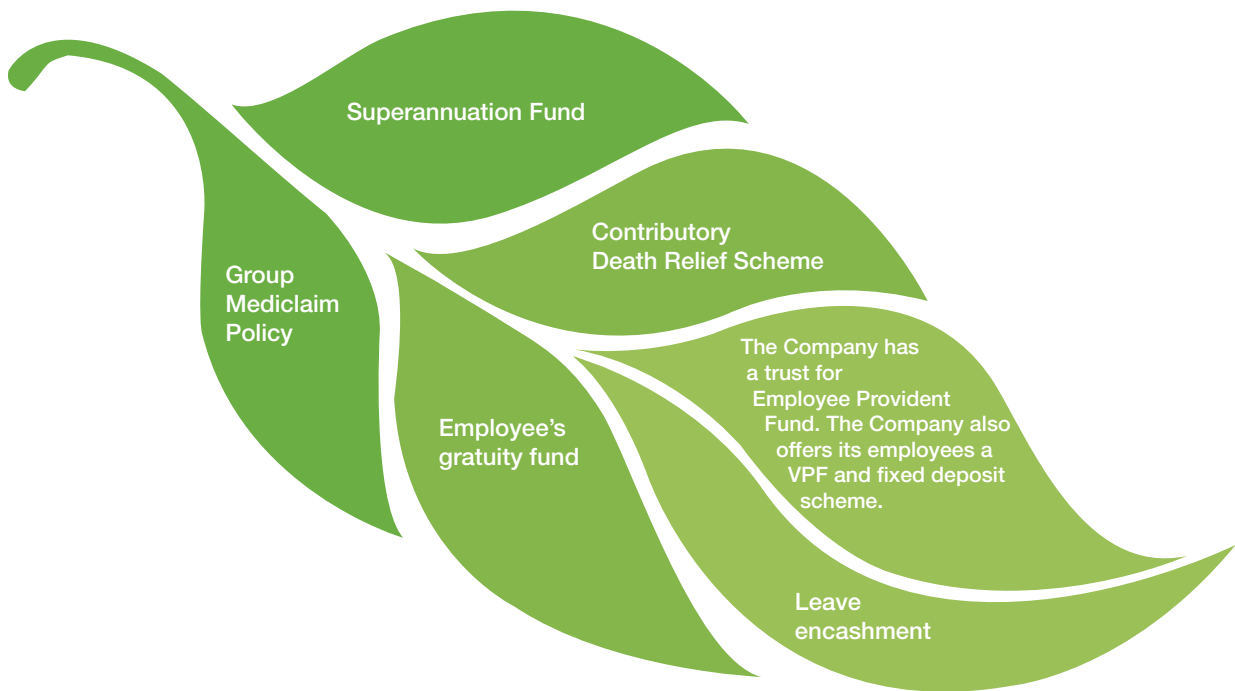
Superannuation Fund

Contributory Death Relief Scheme

Group Mediclaim Policy

The Company has a trust for Employee Provident Fund. The Company also offers its employees a VPF and fixed deposit scheme.

Employee’s gratuity fund

Leave encashment